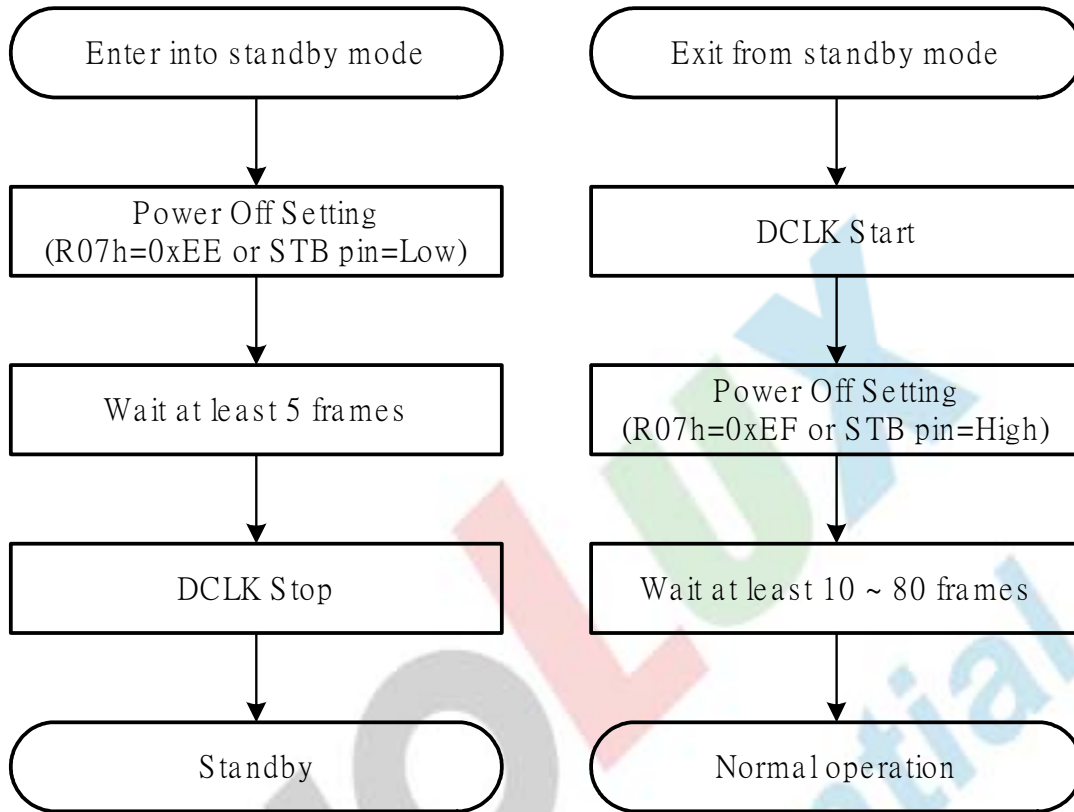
Enter into standby mode

Power Off Setting
(R07h=0xEE or STB pin=Low)

Wait at least 5 frames

DCLK Stop

Standby

Exit from standby mode

DCLK Start

Power Off Setting
(R07h=0xEF or STB pin=High)

Wait at least 10 ~ 80 frames

Normal operation

OLUX

tial